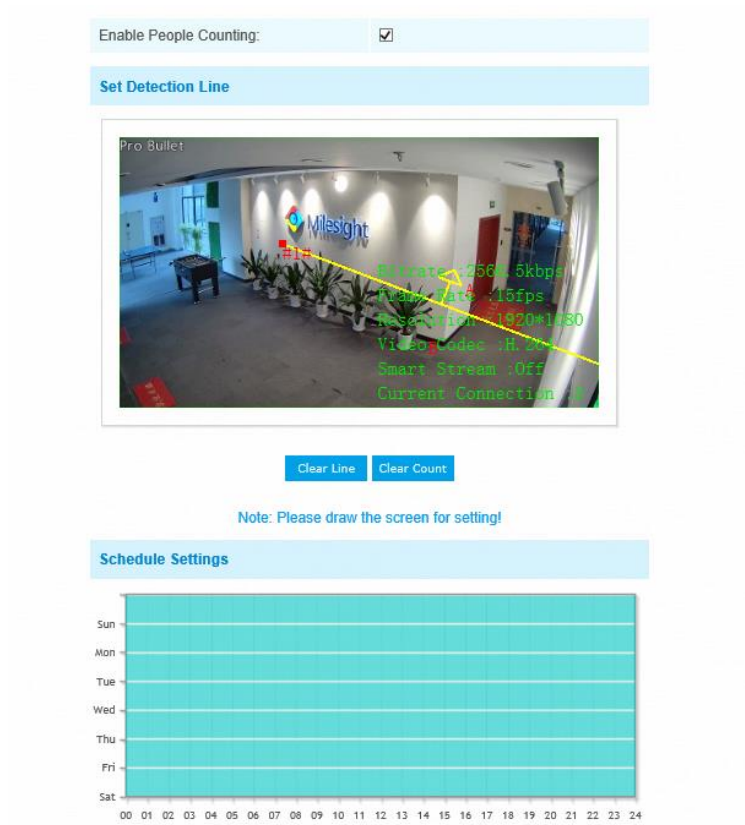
Enable People Counting: ☑

Set Detection Line

Pro Bullet

Milesight

#1#

A

B

Bitrate :256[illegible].5kbps
Frame Rate :15fps
Resolution :1920*1080
Video Codec :H.264
Smart Stream :Off
Current Connection :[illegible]

Clear Line Clear Count

Note: Please draw the screen for setting!

Schedule Settings

Sun
Mon
Tue
Wed
Thu
Fri
Sat

00 01 02 03 04 05 06 07 08 09 10 11 12 13 14 15 16 17 18 19 20 21 22 23 24